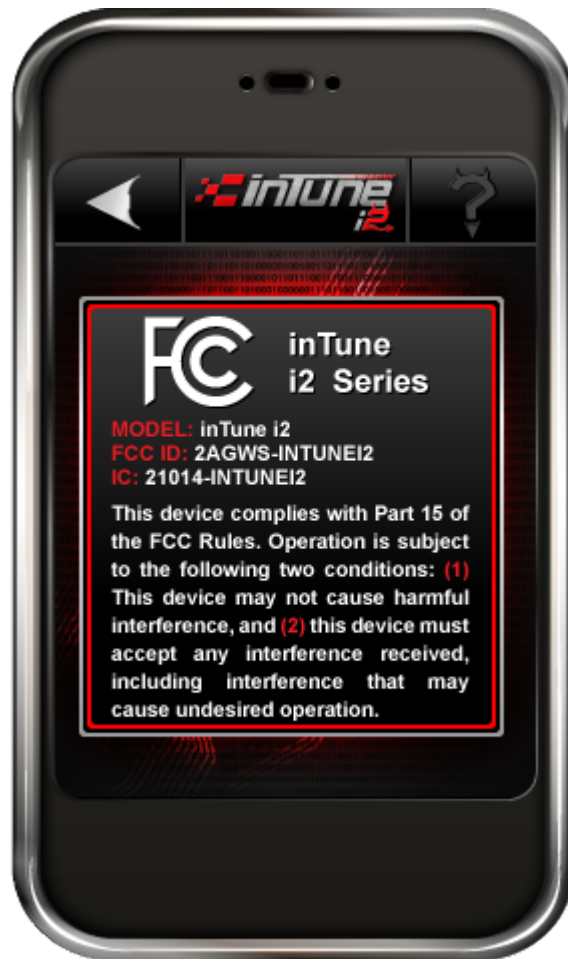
inTune i2

?

FC

inTune
i2 Series

MODEL: inTune i2
FCC ID: 2AGWS-INTUNEI2
IC: 21014-INTUNEI2

This device complies with Part 15 of the FCC Rules. Operation is subject to the following two conditions: (1) This device may not cause harmful interference, and (2) this device must accept any interference received, including interference that may cause undesired operation.